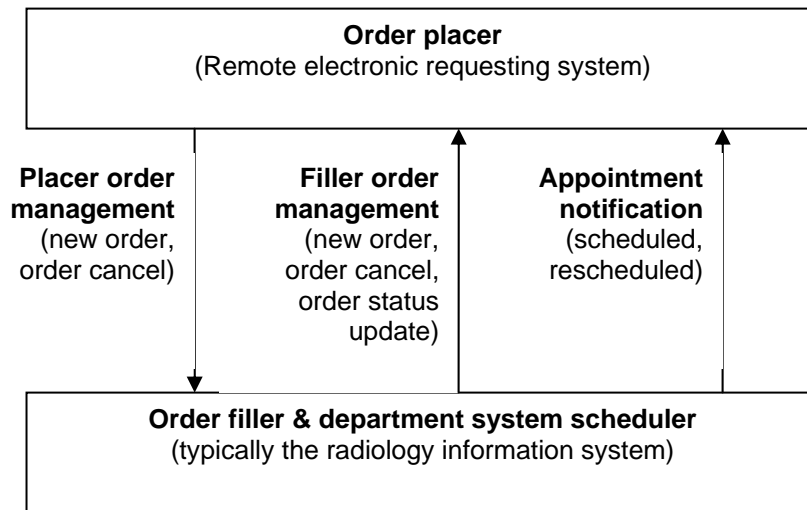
**Order placer**
(Remote electronic requesting system)

**Placer order management**
(new order, order cancel)

**Filler order management**
(new order, order cancel, order status update)

**Appointment notification**
(scheduled, rescheduled)

**Order filler & department system scheduler**
(typically the radiology information system)